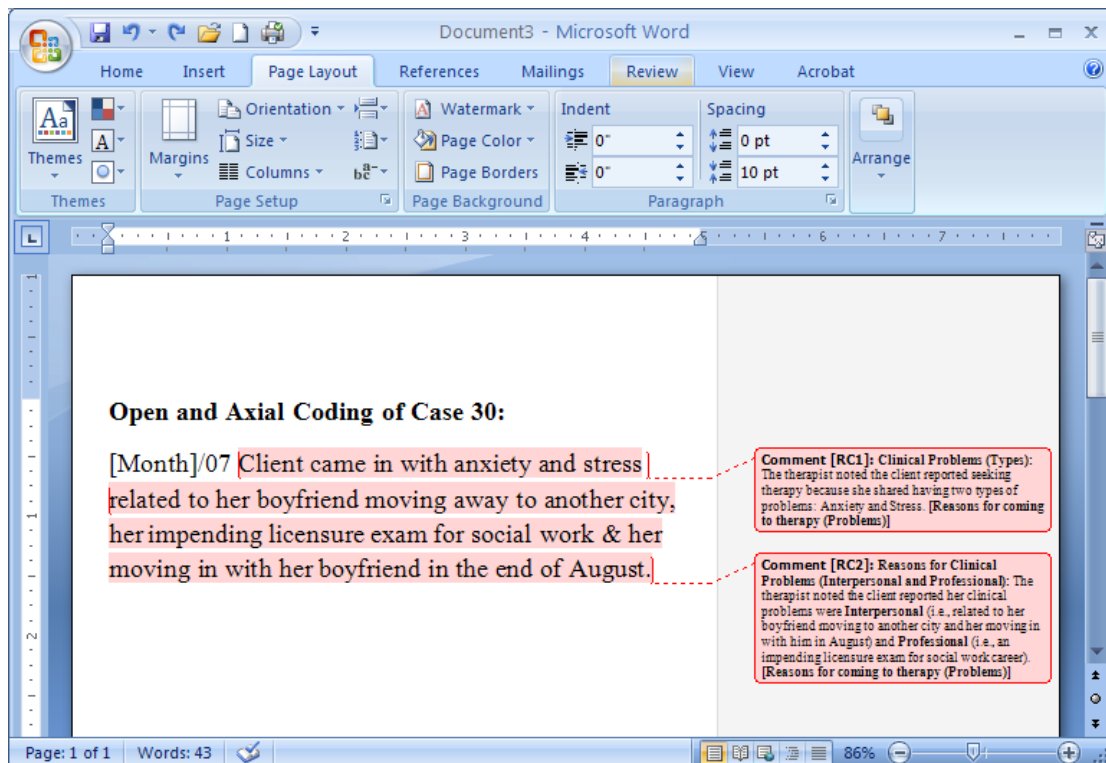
Document3 - Microsoft Word

Home Insert Page Layout References Mailings Review View Acrobat

Themes
Themes
Margins
Orientation
Size
Columns
Page Setup
Watermark
Page Color
Page Borders
Page Background
Indent
0"
0"
Spacing
0 pt
10 pt
Paragraph
Arrange

Open and Axial Coding of Case 30:

[Month]/07 Client came in with anxiety and stress related to her boyfriend moving away to another city, her impending licensure exam for social work & her moving in with her boyfriend in the end of August.

**Comment [RC1]: Clinical Problems (Types):** The therapist noted the client reported seeking therapy because she shared having two types of problems: Anxiety and Stress. **[Reasons for coming to therapy (Problems)]**

**Comment [RC2]: Reasons for Clinical Problems (Interpersonal and Professional)**: The therapist noted the client reported her clinical problems were **Interpersonal** (i.e., related to her boyfriend moving to another city and her moving in with him in August) and **Professional** (i.e., an impending licensure exam for social work career). **[Reasons for coming to therapy (Problems)]**

Page: 1 of 1 Words: 43 86%